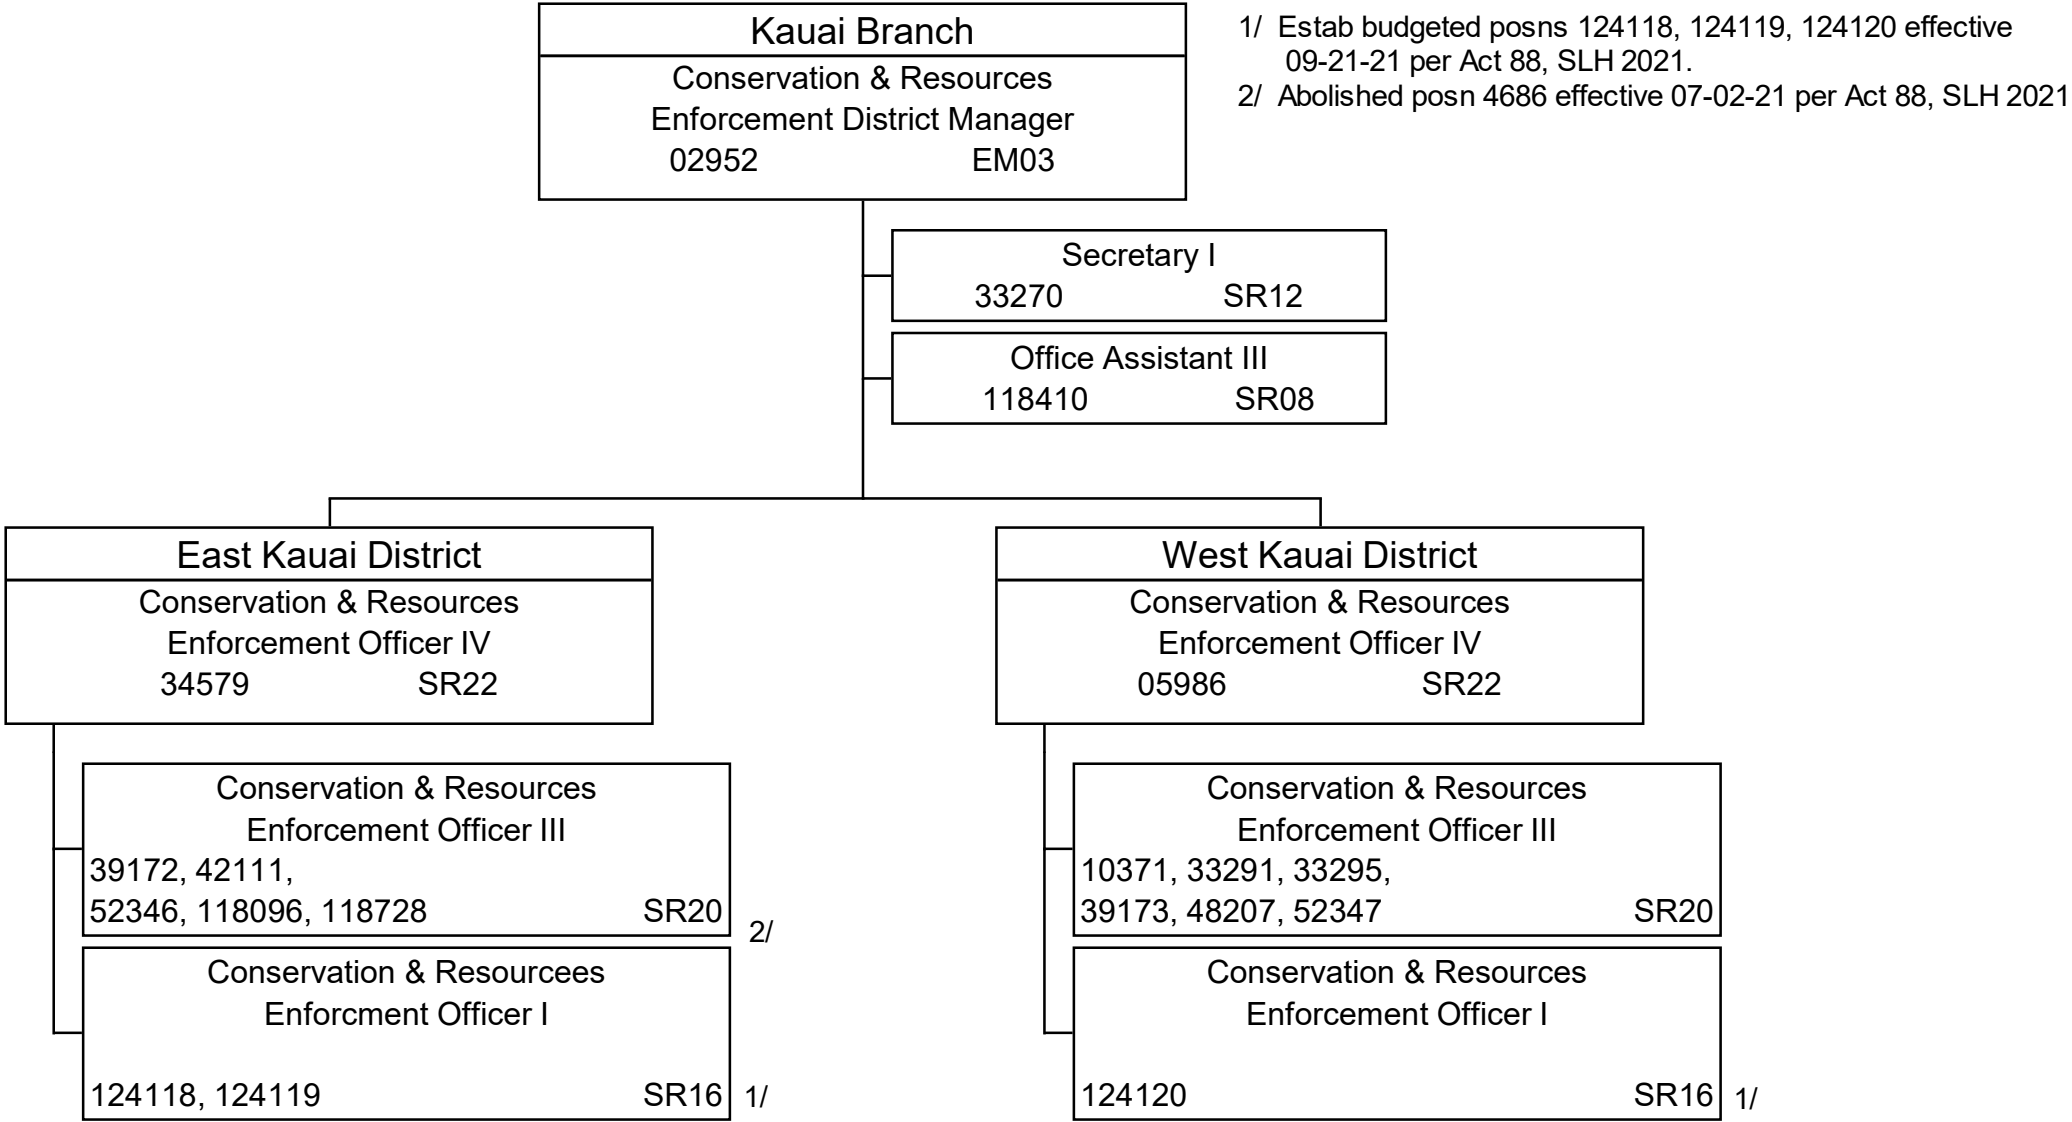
Kauai Branch
Conservation & Resources Enforcement District Manager
02952 EM03

1/ Estab budgeted posns 124118, 124119, 124120 effective 09-21-21 per Act 88, SLH 2021.
2/ Abolished posn 4686 effective 07-02-21 per Act 88, SLH 2021

Secretary I
33270 SR12

Office Assistant III
118410 SR08

East Kauai District
Conservation & Resources Enforcement Officer IV
34579 SR22

Conservation & Resources Enforcement Officer III
39172, 42111,
52346, 118096, 118728 SR20
2/

Conservation & Resourcees Enforcment Officer I
124118, 124119 SR16
1/

West Kauai District
Conservation & Resources Enforcement Officer IV
05986 SR22

Conservation & Resources Enforcement Officer III
10371, 33291, 33295,
39173, 48207, 52347 SR20

Conservation & Resources Enforcement Officer I
124120 SR16
1/